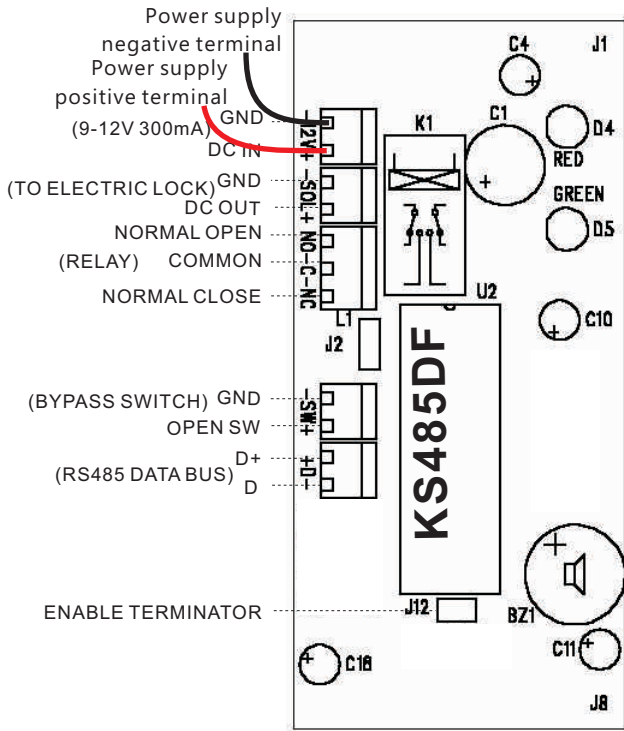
Power supply negative terminal

Power supply positive terminal

GND

(9-12V 300mA)

DC IN

(TO ELECTRIC LOCK) GND

DC OUT

NORMAL OPEN

(RELAY) COMMON

NORMAL CLOSE

(BYPASS SWITCH) GND

OPEN SW

D+

(RS485 DATA BUS) D

ENABLE TERMINATOR

C4
J1
C1
K1
D4
RED
GREEN
D5
-12V+
-SOL+
NO
C
NC
U2
L1
C10
J2
KS485DF
-SW+
-D+
J12
BZ1
C11
C16
J8